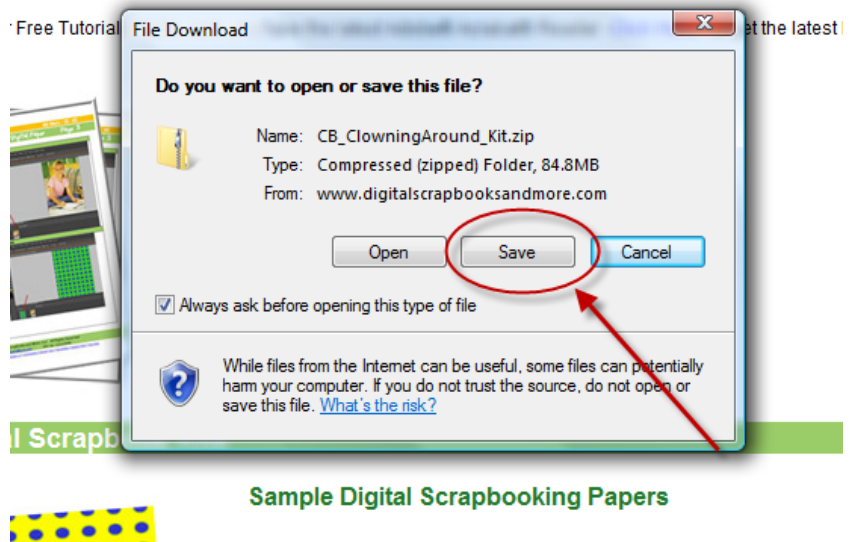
r Free Tutorial

et the latest

File Download

Do you want to open or save this file?

Name: CB_ClowningAround_Kit.zip
Type: Compressed (zipped) Folder, 84.8MB
From: www.digitalscrapbooksandmore.com

Open

Save

Cancel

Always ask before opening this type of file

While files from the Internet can be useful, some files can potentially harm your computer. If you do not trust the source, do not open or save this file. What's the risk?

l Scrapb

Sample Digital Scrapbooking Papers